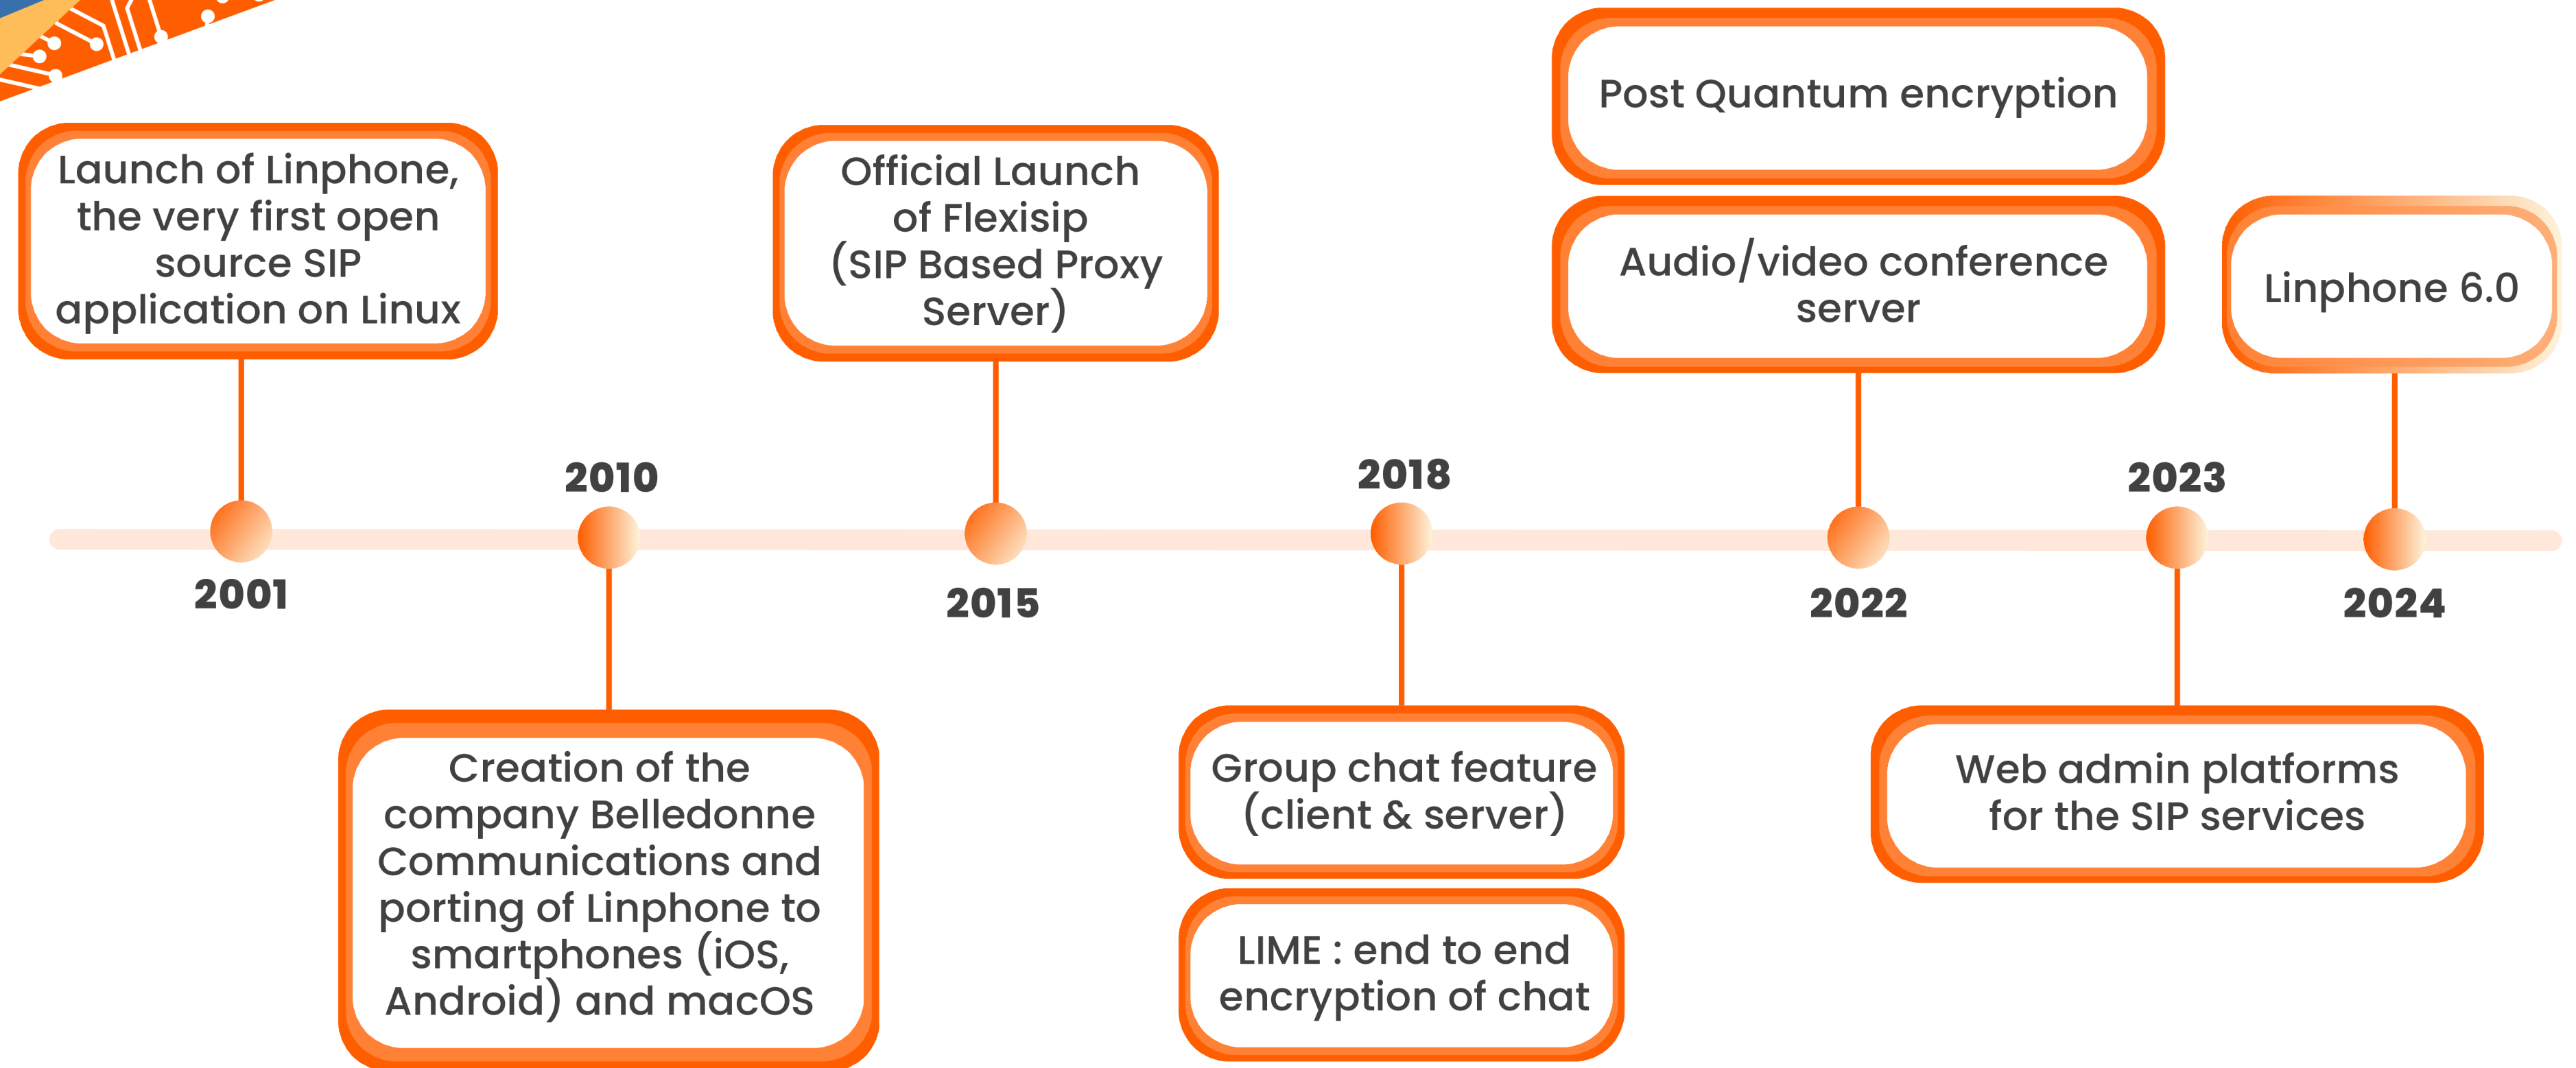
Launch of Linphone, the very first open source SIP application on Linux

2001

2010

Creation of the company Belledonne Communications and porting of Linphone to smartphones (iOS, Android) and macOS

Official Launch of Flexisip (SIP Based Proxy Server)

2015

2018

Group chat feature (client & server)

LIME : end to end encryption of chat

Post Quantum encryption

Audio/video conference server

2022

2023

Web admin platforms for the SIP services

Linphone 6.0

2024